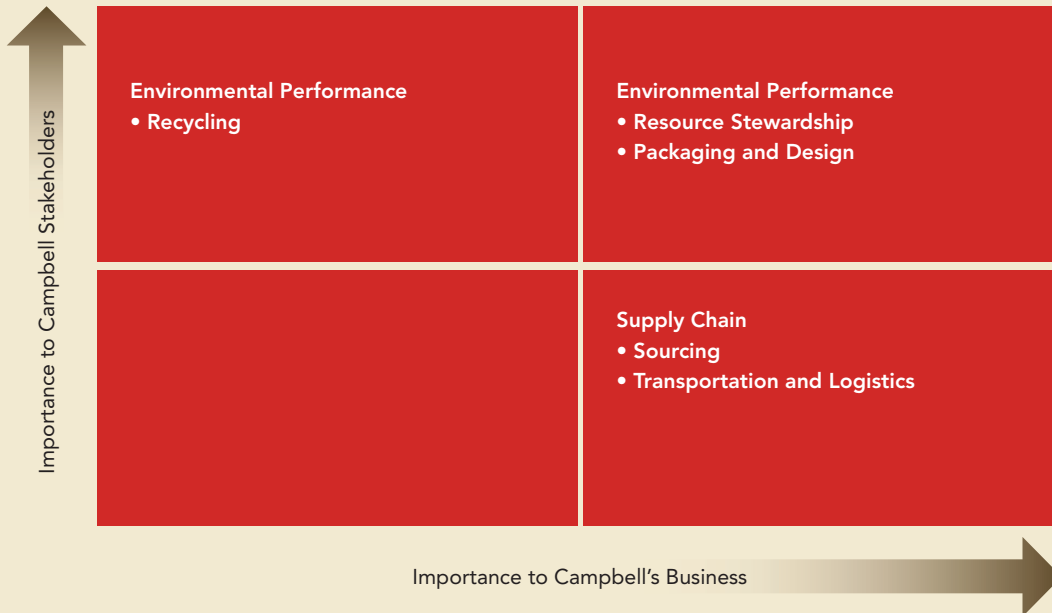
Importance to Campbell Stakeholders

Environmental Performance
• Recycling

Environmental Performance
• Resource Stewardship
• Packaging and Design

Supply Chain
• Sourcing
• Transportation and Logistics

Importance to Campbell’s Business